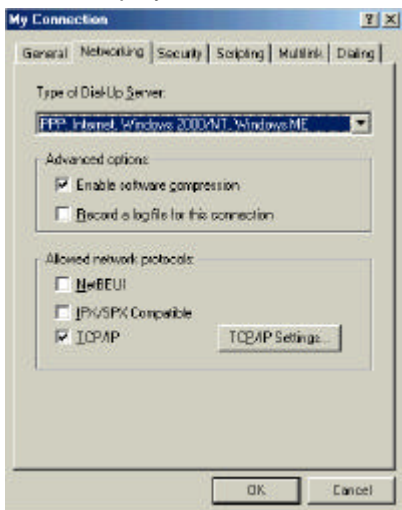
My Connection

? X

General | Networking | Security | Scripting | Multilink | Dialing

Type of Dial-Up Server:

PPP: Internet, Windows 2000/NT, Windows ME

Advanced options

Enable software compression

Record a log file for this connection

Allowed network protocols

NetBEUI

IPX/SPX Compatible

TCP/IP

TCP/IP Settings...

OK

Cancel